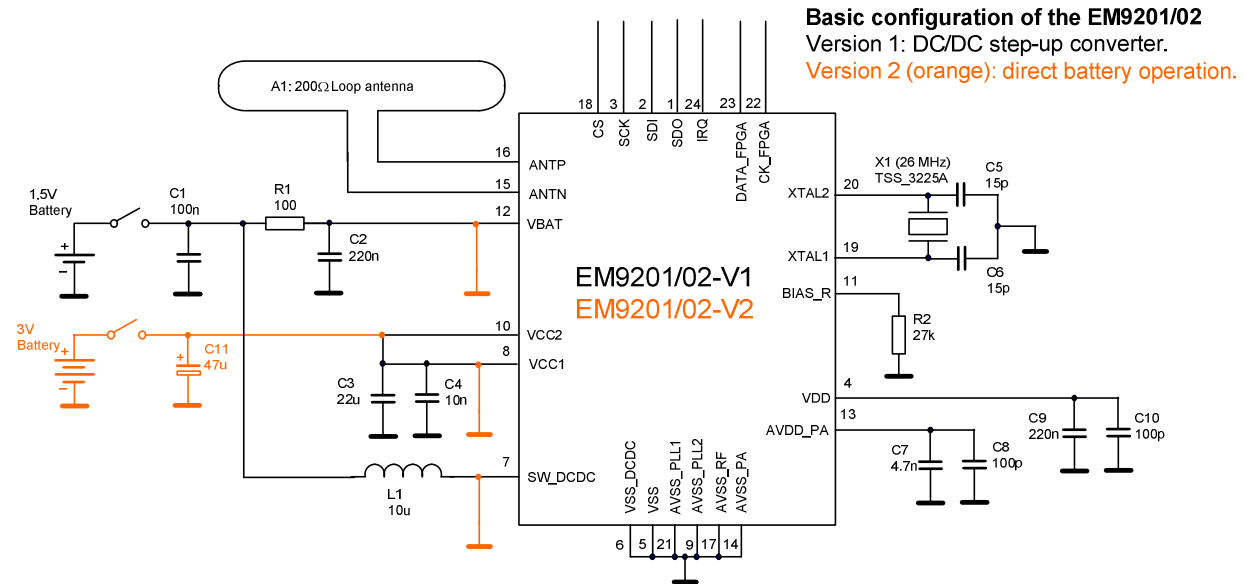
Basic configuration of the EM9201/02
Version 1: DC/DC step-up converter.
Version 2 (orange): direct battery operation.

A1: 200Ω Loop antenna

18 3 2 1 24 23 22
CS SCK SDI SDO IRQ DATA_FPGA CK_FPGA

16 ANTP
15 ANTN
12 VBAT
10 VCC2
8 VCC1
7 SW_DCDC

1.5V Battery
C1 100n
R1 100
C2 220n

3V Battery
C11 47u
C3 22u
C4 10n
L1 10u

EM9201/02-V1
EM9201/02-V2

X1 (26 MHz) TSS_3225A
C5 15p
20 XTAL2
19 XTAL1
C6 15p
11 BIAS_R
R2 27k
4 VDD
13 AVDD_PA
C7 4.7n
C8 100p
C9 220n
C10 100p

VSS_DCDC VSS AVSS_PLL1 AVSS_PLL2 AVSS_RF AVSS_PA
6 5 21 9 17 14